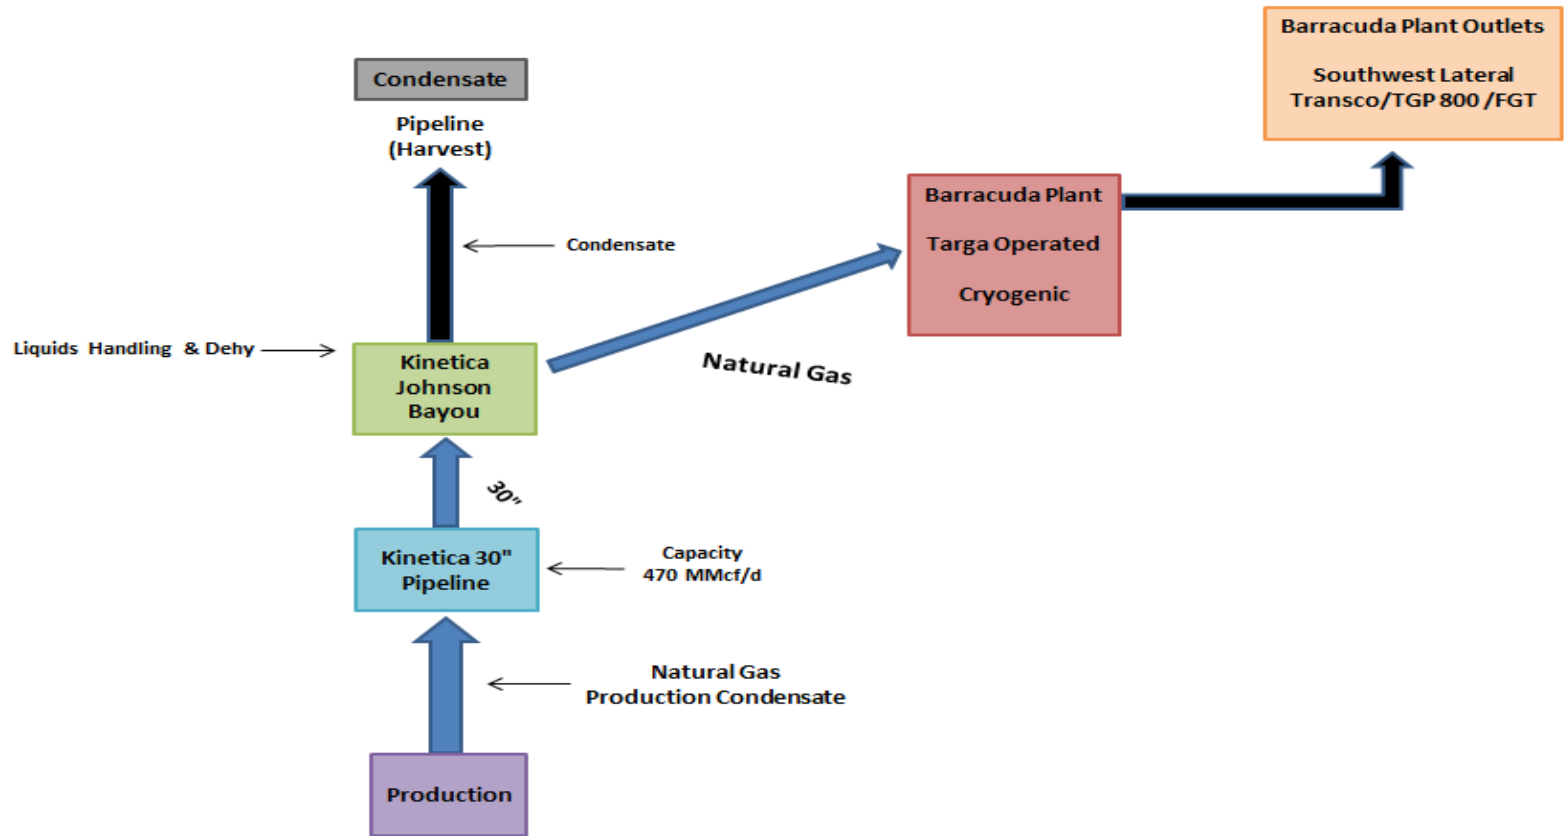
Barracuda Plant Outlets

Southwest Lateral
Transco/TGP 800 /FGT

Condensate

Pipeline
(Harvest)

Condensate

Barracuda Plant

Targa Operated

Cryogenic

Liquids Handling & Dehy

Kinetica Johnson Bayou

Natural Gas

30"

Kinetica 30" Pipeline

Capacity
470 MMcf/d

Natural Gas
Production Condensate

Production